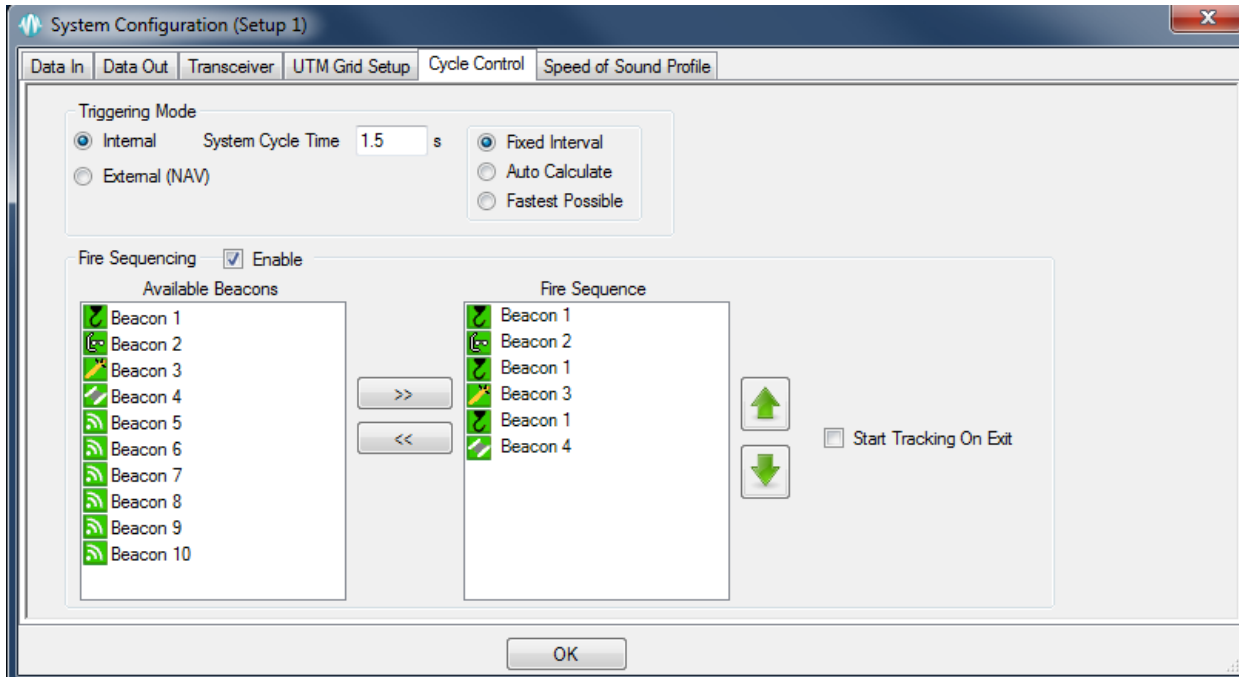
System Configuration (Setup 1)

Data In | Data Out | Transceiver | UTM Grid Setup | Cycle Control | Speed of Sound Profile

Triggering Mode
Internal
System Cycle Time 1.5 s
External (NAV)
Fixed Interval
Auto Calculate
Fastest Possible

Fire Sequencing Enable

Available Beacons
Beacon 1
Beacon 2
Beacon 3
Beacon 4
Beacon 5
Beacon 6
Beacon 7
Beacon 8
Beacon 9
Beacon 10

>>
<<

Fire Sequence
Beacon 1
Beacon 2
Beacon 1
Beacon 3
Beacon 1
Beacon 4

Start Tracking On Exit

OK